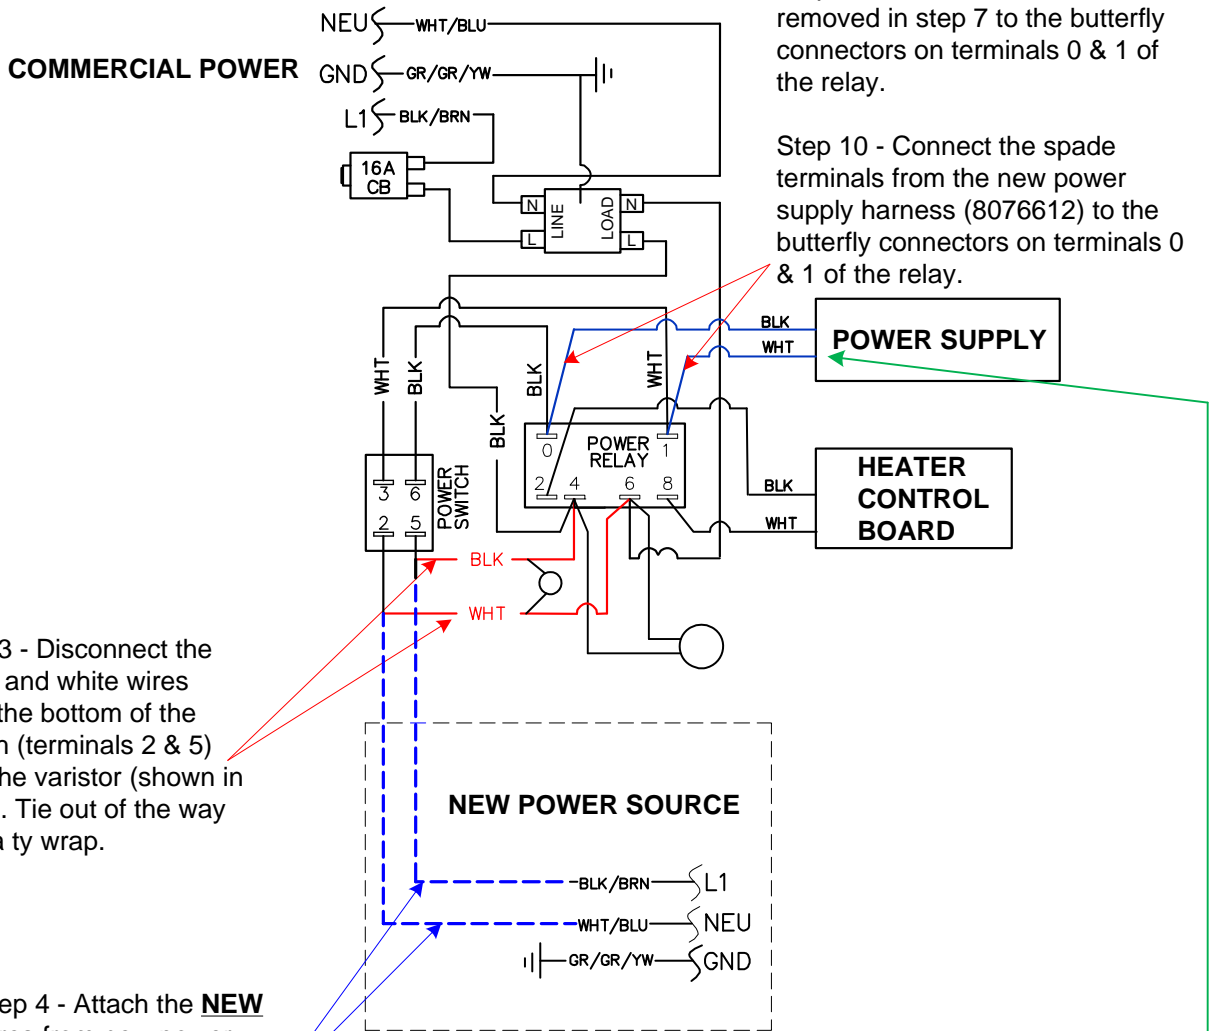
removed in step 7 to the butterfly connectors on terminals 0 & 1 of the relay.

Step 10 - Connect the spade terminals from the new power supply harness (8076612) to the butterfly connectors on terminals 0 & 1 of the relay.

COMMERCIAL POWER

NEU WHT/BLU
GND GR/GR/YW
L1 BLK/BRN
16A CB
N LINE L
N LOAD L

WHT BLK BLK WHT BLK
BLK
WHT
POWER SUPPLY

POWER SWITCH
3 6
2 5

POWER RELAY
0 1
2 4 6 8

BLK
WHT
HEATER CONTROL BOARD

BLK
WHT

3 - Disconnect the and white wires the bottom of the n (terminals 2 & 5) he varistor (shown in . Tie out of the way ty wrap.

NEW POWER SOURCE
BLK/BRN L1
WHT/BLU NEU
GR/GR/YW GND

ep 4 - Attach the NEW
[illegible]